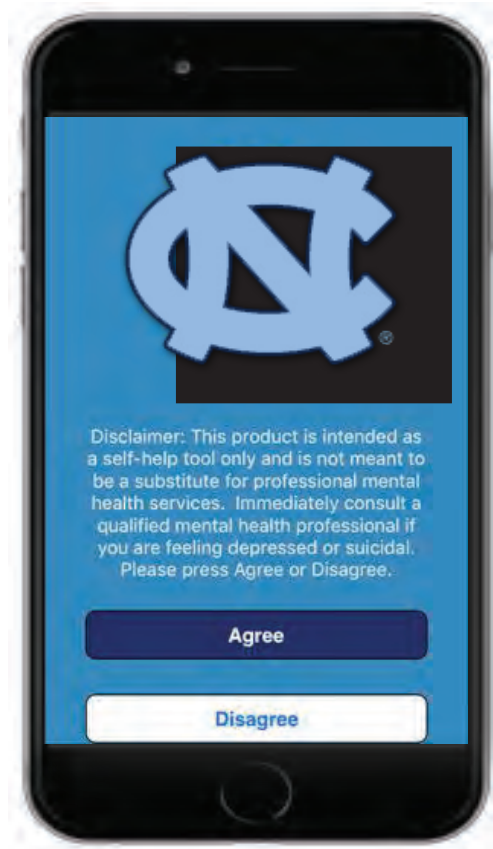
NC®

Disclaimer: This product is intended as a self-help tool only and is not meant to be a substitute for professional mental health services. Immediately consult a qualified mental health professional if you are feeling depressed or suicidal. Please press Agree or Disagree.

Agree

Disagree